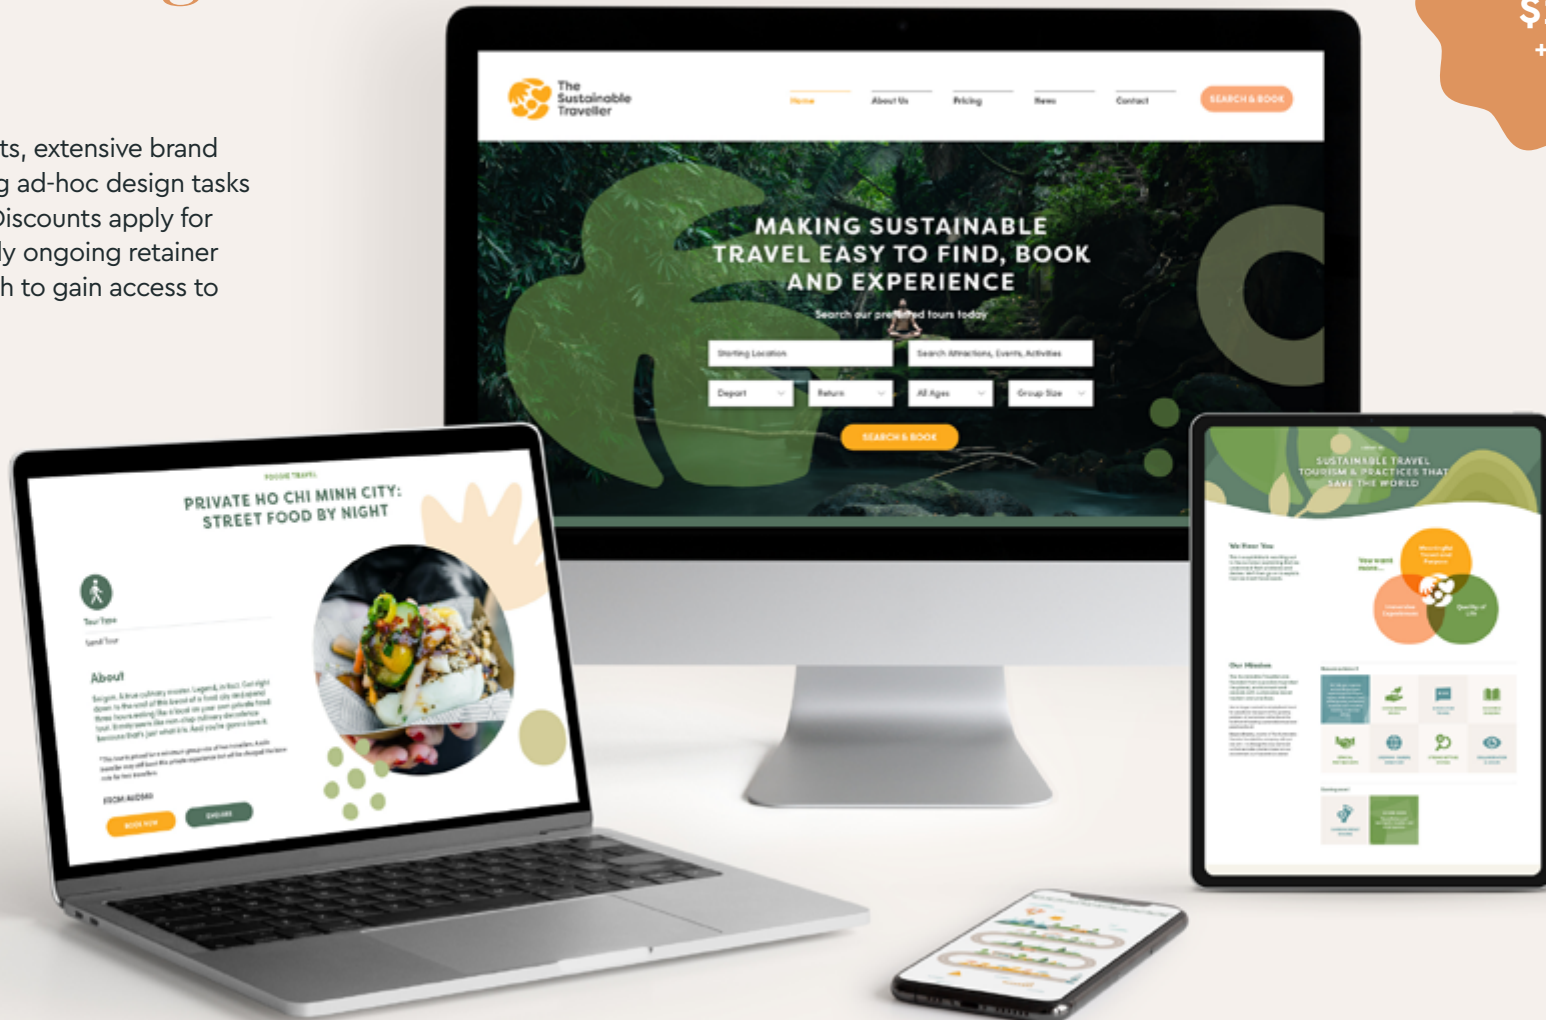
ts, extensive brand
g ad-hoc design tasks
Discounts apply for
ly ongoing retainer
h to gain access to

$
+

The Sustainable Traveller

Home
About Us
Pricing
News
Contact
SEARCH & BOOK

MAKING SUSTAINABLE TRAVEL EASY TO FIND, BOOK AND EXPERIENCE

Search our preferred tours today

Starting Location
Search Attractions, Events, Activities
Depart
Return
All Ages
Group Size

SEARCH & BOOK

PRIVATE HO CHI MINH CITY: STREET FOOD BY NIGHT

Tour Type

About

FROM AUD$40

BOOK NOW
ENQUIRE

SUSTAINABLE TRAVEL TOURISM & PRACTICES THAT SAVE THE WORLD

We Hear You

You want more...

Our Mission